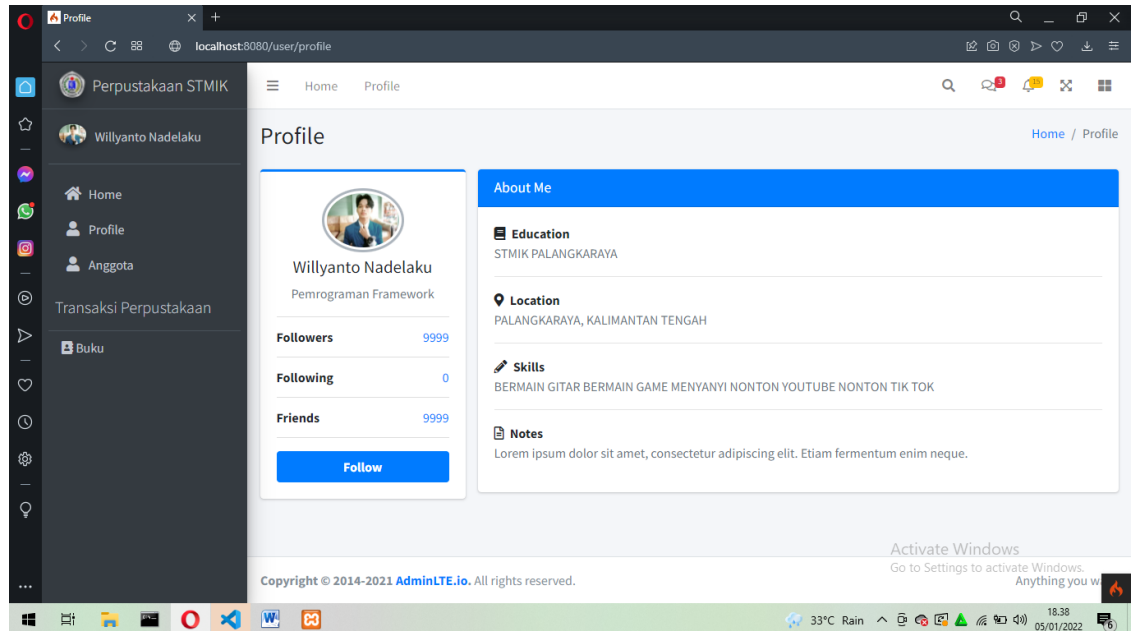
Profile

localhost:8080/user/profile

Perpustakaan STMIK

Willyanto Nadelaku

Home

Profile

Anggota

Transaksi Perpustakaan

Buku

Home Profile

3

15

Profile

Home / Profile

Willyanto Nadelaku

Pemrograman Framework

| Followers | 9999 |
|---|---|
| Following | 0 |
| Friends | 9999 |

Follow

About Me

Education

STMIK PALANGKARAYA

Location

PALANGKARAYA, KALIMANTAN TENGAH

Skills

BERMAIN GITAR BERMAIN GAME MENYANYI NONTON YOUTUBE NONTON TIK TOK

Notes

Lorem ipsum dolor sit amet, consectetur adipiscing elit. Etiam fermentum enim neque.

Activate Windows

Go to Settings to activate Windows.

Copyright © 2014-2021 AdminLTE.io. All rights reserved.

Anything you w

33°C Rain

18.38

05/01/2022

6